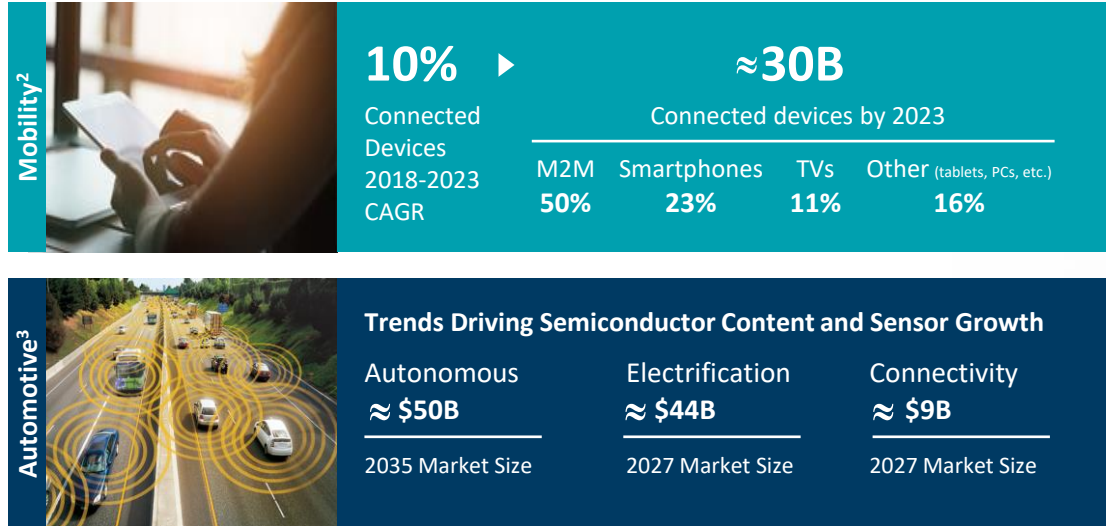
Mobility$^2$

10%

Connected Devices 2018-2023 CAGR

≈30B

Connected devices by 2023

| M2M | Smartphones | TVs | Other (tablets, PCs, etc.) |
|---|---|---|---|
| 50% | 23% | 11% | 16% |

Automotive$^3$

Trends Driving Semiconductor Content and Sensor Growth

Autonomous
≈ $50B
2035 Market Size

Electrification
≈ $44B
2027 Market Size

Connectivity
≈ $9B
2027 Market Size